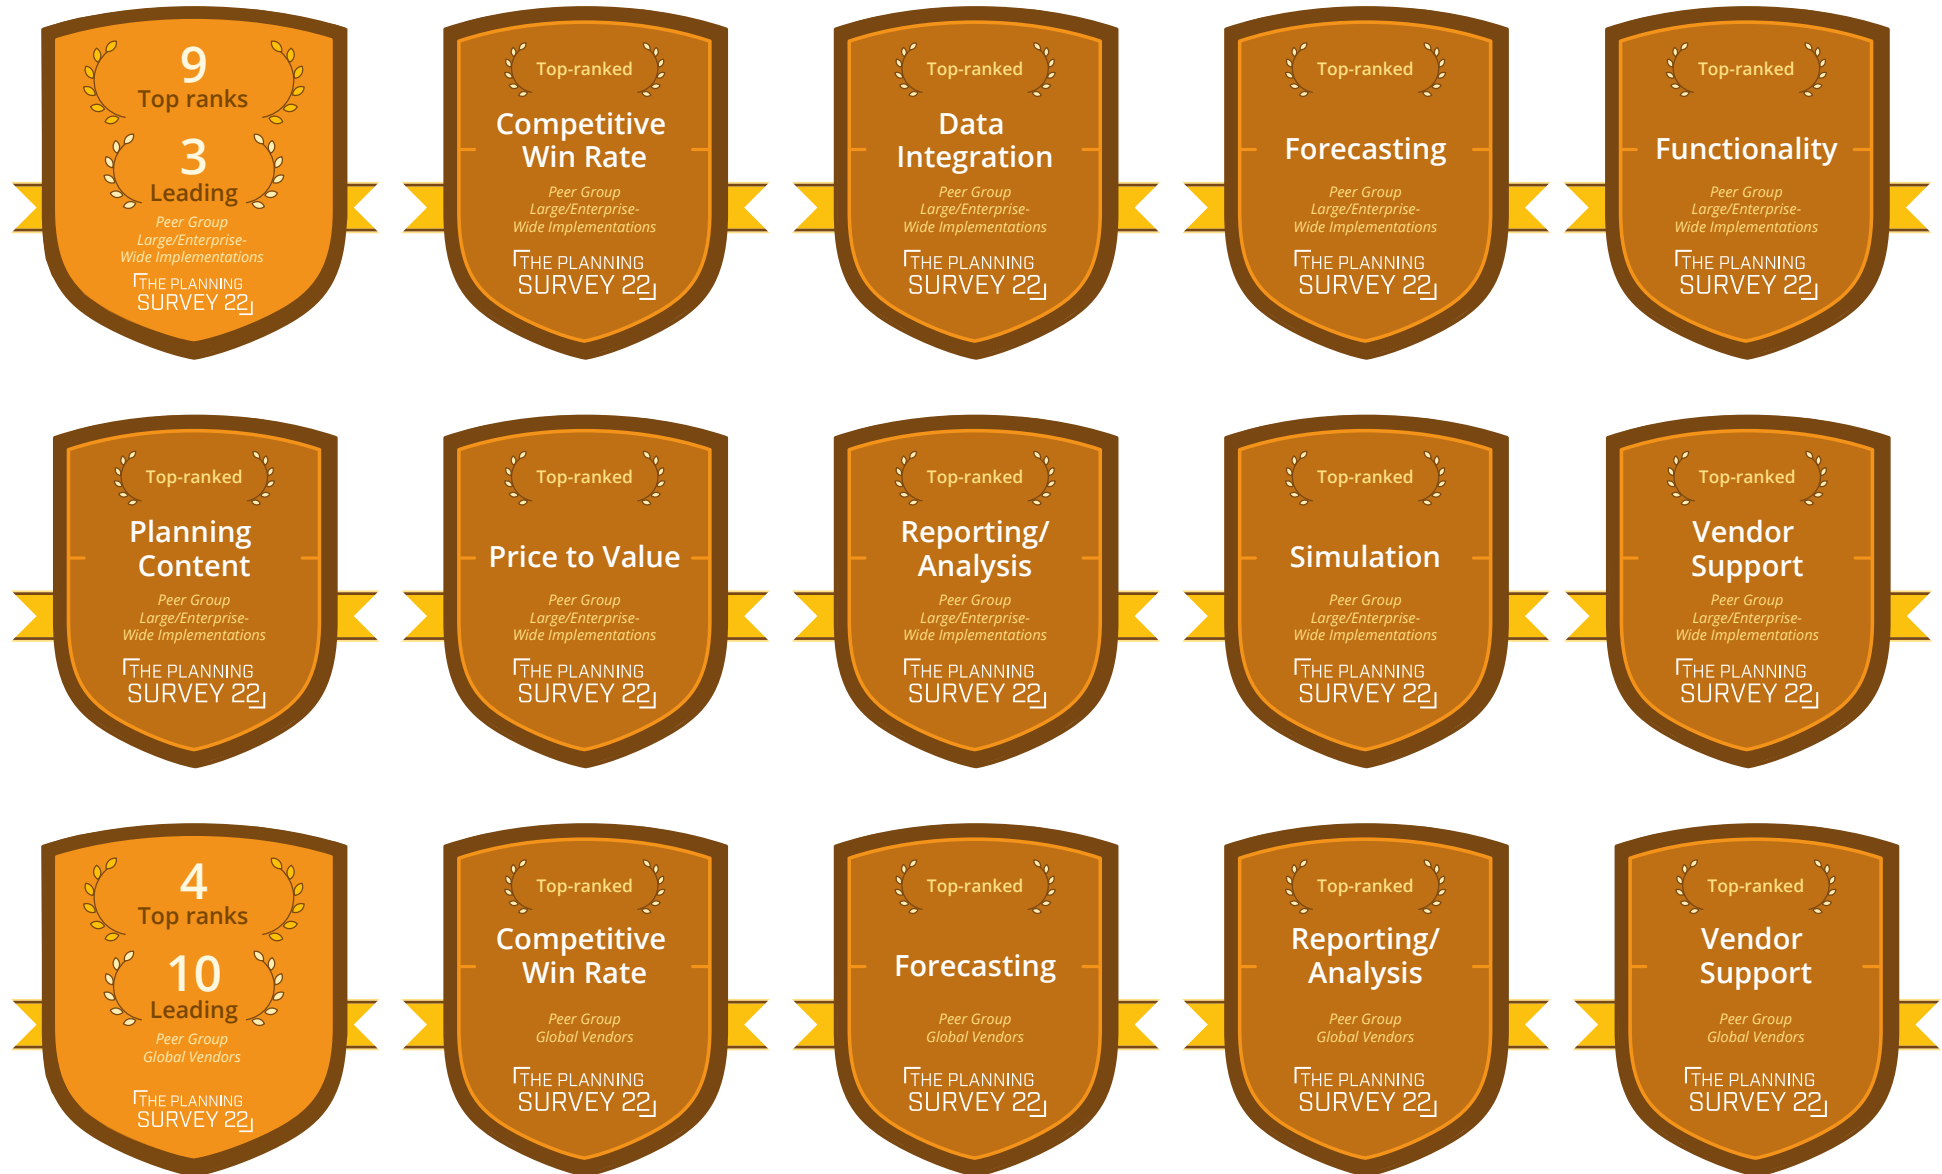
9
Top ranks
3
Leading
Peer Group
Large/Enterprise-Wide Implementations
THE PLANNING SURVEY 22

Top-ranked
Competitive Win Rate
Peer Group
Large/Enterprise-Wide Implementations
THE PLANNING SURVEY 22

Top-ranked
Data Integration
Peer Group
Large/Enterprise-Wide Implementations
THE PLANNING SURVEY 22

Top-ranked
Forecasting
Peer Group
Large/Enterprise-Wide Implementations
THE PLANNING SURVEY 22

Top-ranked
Functionality
Peer Group
Large/Enterprise-Wide Implementations
THE PLANNING SURVEY 22

Top-ranked
Planning Content
Peer Group
Large/Enterprise-Wide Implementations
THE PLANNING SURVEY 22

Top-ranked
Price to Value
Peer Group
Large/Enterprise-Wide Implementations
THE PLANNING SURVEY 22

Top-ranked
Reporting/ Analysis
Peer Group
Large/Enterprise-Wide Implementations
THE PLANNING SURVEY 22

Top-ranked
Simulation
Peer Group
Large/Enterprise-Wide Implementations
THE PLANNING SURVEY 22

Top-ranked
Vendor Support
Peer Group
Large/Enterprise-Wide Implementations
THE PLANNING SURVEY 22

4
Top ranks
10
Leading
Peer Group
Global Vendors
THE PLANNING SURVEY 22

Top-ranked
Competitive Win Rate
Peer Group
Global Vendors
THE PLANNING SURVEY 22

Top-ranked
Forecasting
Peer Group
Global Vendors
THE PLANNING SURVEY 22

Top-ranked
Reporting/ Analysis
Peer Group
Global Vendors
THE PLANNING SURVEY 22

Top-ranked
Vendor Support
Peer Group
Global Vendors
THE PLANNING SURVEY 22